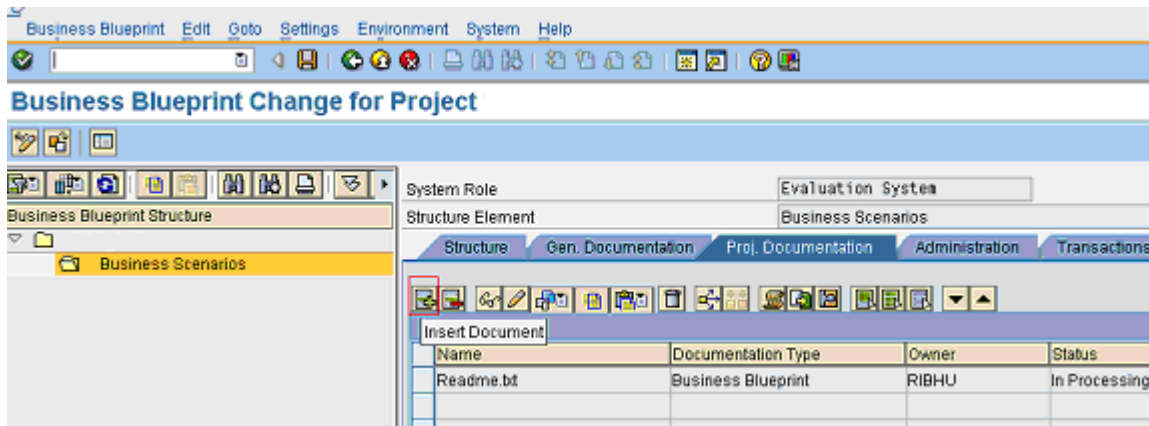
Business Blueprint Edit Goto Settings Environment System Help

Business Blueprint Change for Project

Business Blueprint Structure

Business Scenarios

System Role | Evaluation System
Structure Element | Business Scenarios

Structure | Gen. Documentation | Proj. Documentation | Administration | Transactions

Insert Document

| Name | Documentation Type | Owner | Status |
|---|---|---|---|
| Readme.txt | Business Blueprint | RIBHU | In Processing |